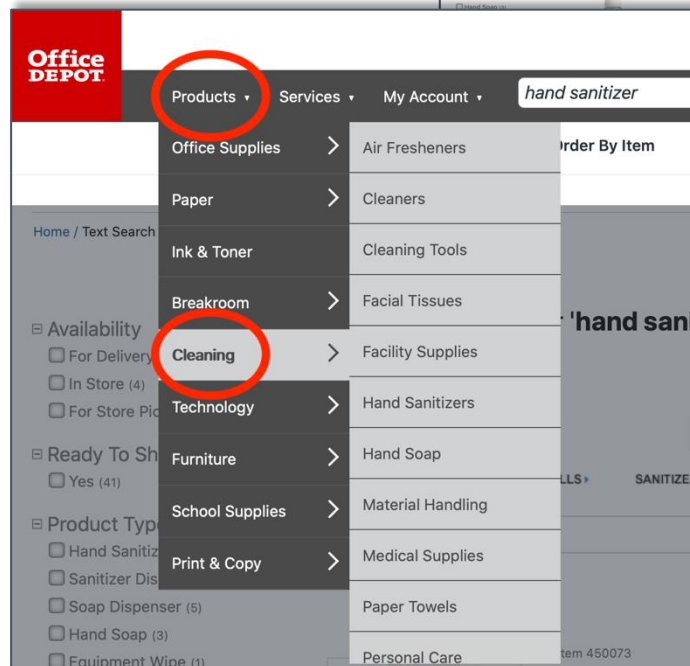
Office DEPOT

Products ▾ Services ▾ My Account ▾ hand sanitizer

Office Supplies
Paper
Ink & Toner
Breakroom
Cleaning
Technology
Furniture
School Supplies
Print & Copy

Air Fresheners
Cleaners
Cleaning Tools
Facial Tissues
Facility Supplies
Hand Sanitizers
Hand Soap
Material Handling
Medical Supplies
Paper Towels
Personal Care

Order By Item

Home / Text Search

⊟ Availability
For Delivery
In Store (4)
For Store Pic

⊟ Ready To Sh
Yes (41)

⊟ Product Typ
Hand Sanitiz
Sanitizer Dis
Soap Dispenser (5)
Hand Soap (3)
Equipment Wipe (1)

'hand san

LLS ▸ SANITIZE

tem 450073